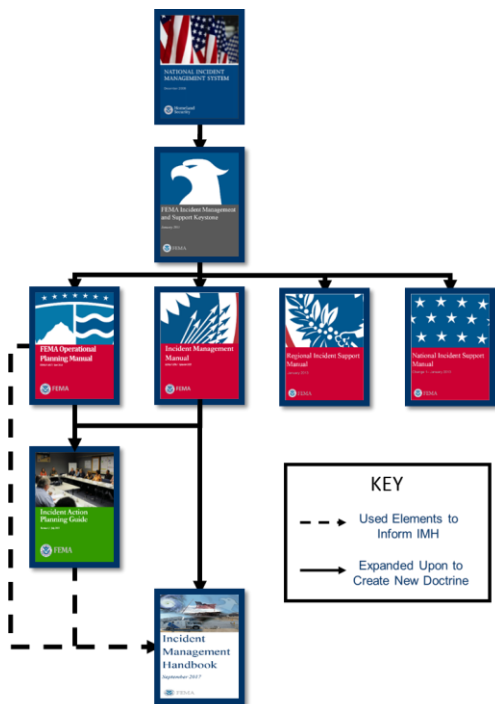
NATIONAL INCIDENT MANAGEMENT SYSTEM

Homeland Security

FEMA Incident Management and Support Keystone

FEMA

FEMA Operational Planning Manual

FEMA

Incident Management Manual

FEMA

Regional Incident Support Manual

FEMA

National Incident Support Manual

FEMA

Incident Action Planning Guide

FEMA

KEY

Used Elements to Inform IMH

Expanded Upon to Create New Doctrine

Incident Management Handbook

September 2017

FEMA